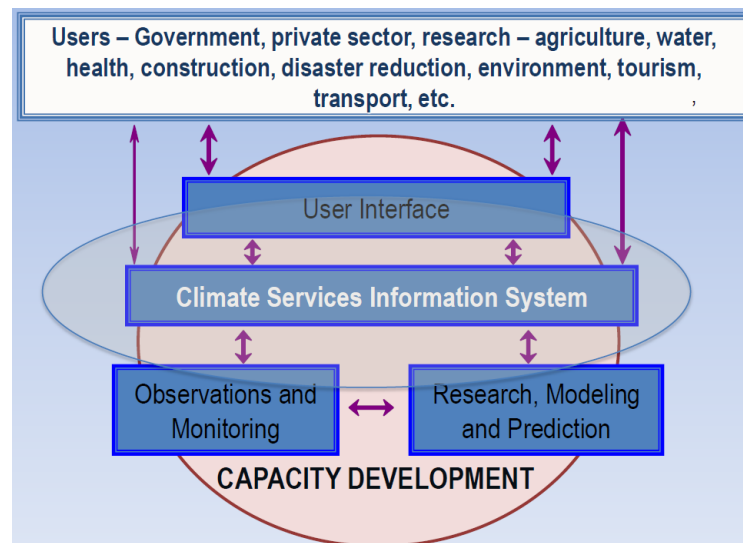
Users – Government, private sector, research – agriculture, water, health, construction, disaster reduction, environment, tourism, transport, etc. ,

User Interface

Climate Services Information System

Observations and Monitoring

Research, Modeling and Prediction

CAPACITY DEVELOPMENT